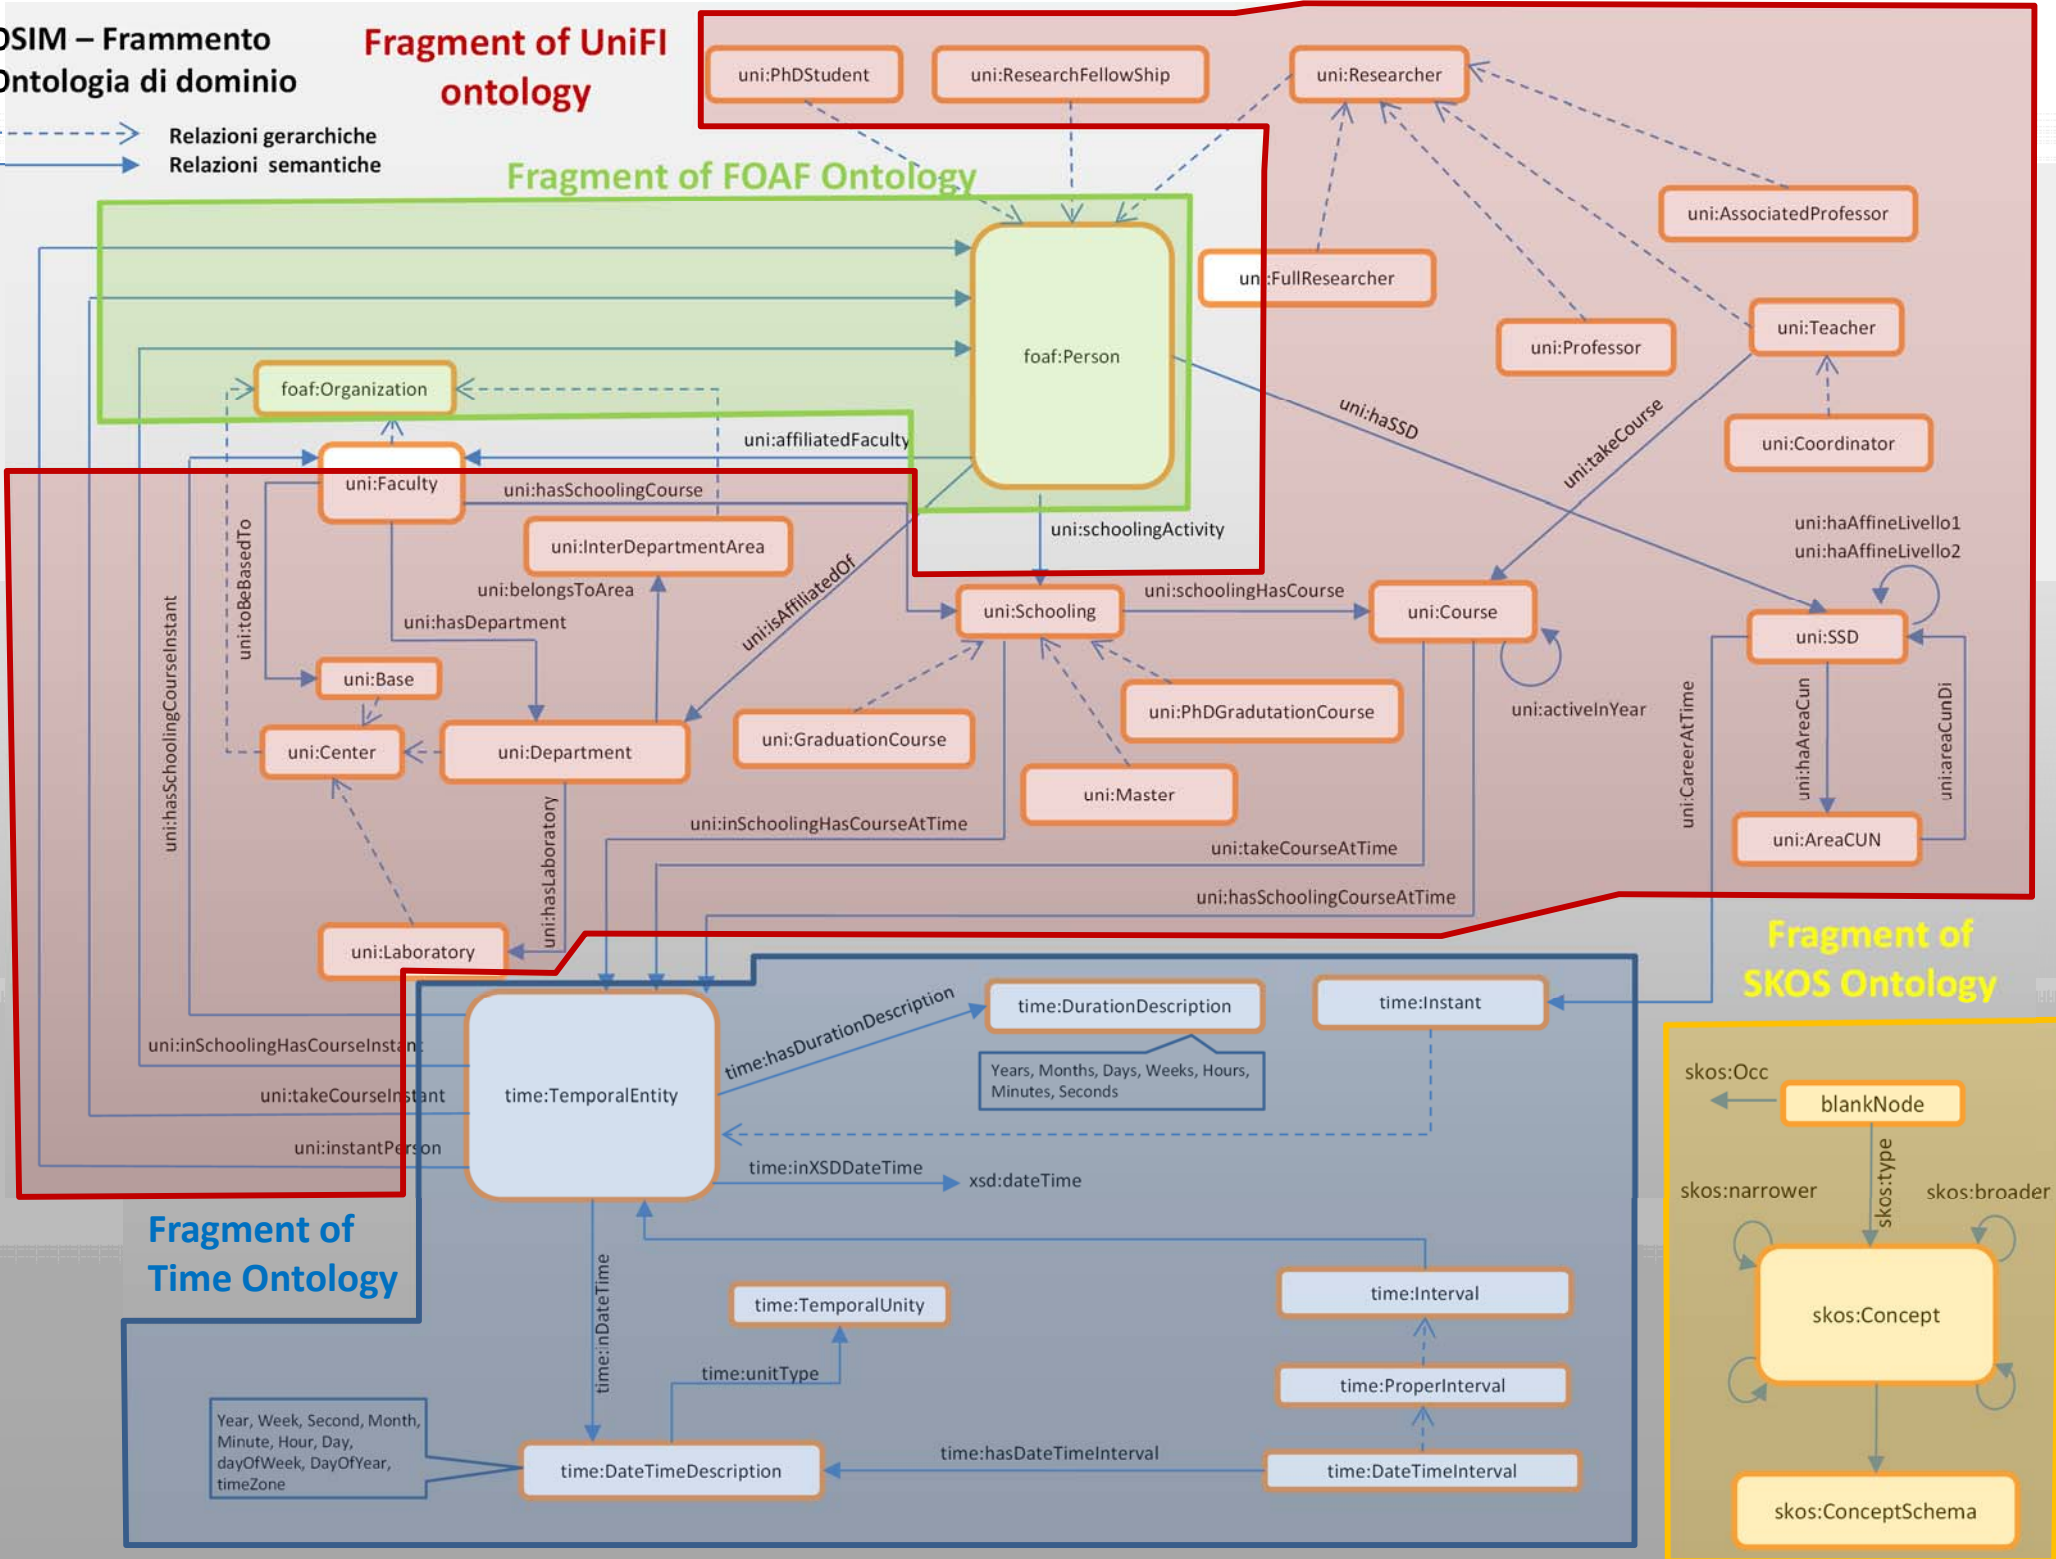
DSIM – Frammento
Ontologia di dominio

Relazioni gerarchiche
Relazioni semantiche

Fragment of UniFI ontology

Fragment of FOAF Ontology

uni:PhDStudent
uni:ResearchFellowShip
uni:Researcher
uni:AssociatedProfessor
uni:FullResearcher
uni:Professor
uni:Teacher
uni:Coordinator
foaf:Person
foaf:Organization
uni:affiliatedFaculty
uni:Faculty
uni:hasSchoolingCourse
uni:InterDepartmentArea
uni:schoolingActivity
uni:hasSSD
uni:takeCourse
uni:haAffineLivello1
uni:haAffineLivello2
uni:toBeBasedTo
uni:belongsToArea
uni:isAffiliatedOf
uni:hasDepartment
uni:Schooling
uni:schoolingHasCourse
uni:Course
uni:SSD
uni:Base
uni:hasSchoolingCourseInstant
uni:Center
uni:Department
uni:GraduationCourse
uni:PhDGradutationCourse
uni:activeInYear
uni:CareerAtTime
uni:haAreaCun
uni:areaCunDi
uni:Master
uni:AreaCUN
uni:hasLaboratory
uni:inSchoolingHasCourseAtTime
uni:takeCourseAtTime
uni:hasSchoolingCourseAtTime
uni:Laboratory

Fragment of SKOS Ontology

time:hasDurationDescription
time:DurationDescription
time:Instant
Years, Months, Days, Weeks, Hours, Minutes, Seconds
uni:inSchoolingHasCourseInstant
uni:takeCourseInstant
time:TemporalEntity
uni:instantPerson
time:inXSDDateTime
xsd:dateTime

Fragment of Time Ontology

time:inDateTime
time:TemporalUnity
time:Interval
time:unitType
time:ProperInterval
Year, Week, Second, Month, Minute, Hour, Day, dayOfWeek, DayOfYear, timeZone
time:DateTimeDescription
time:hasDateTimeInterval
time:DateTimeInterval

skos:Occ
blankNode
skos:type
skos:narrower
skos:broader
skos:Concept
skos:ConceptSchema